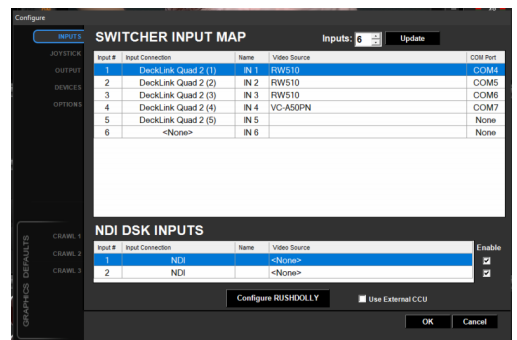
Configure

INPUTS
JOYSTICK
OUTPUT
DEVICES
OPTIONS

SWITCHER INPUT MAP

Inputs: 6 Update

| Input # | Input Connection | Name | Video Source | COM Port |
|---|---|---|---|---|
| 1 | DeckLink Quad 2 (1) | IN 1 | RW510 | COM4 |
| 2 | DeckLink Quad 2 (2) | IN 2 | RW510 | COM5 |
| 3 | DeckLink Quad 2 (3) | IN 3 | RW510 | COM6 |
| 4 | DeckLink Quad 2 (4) | IN 4 | VC-A50PN | COM7 |
| 5 | DeckLink Quad 2 (5) | IN 5 | | None |
| 6 | <None> | IN 6 | | None |

GRAPHICS DEFAULTS
CRAWL 1
CRAWL 2
CRAWL 3

NDI DSK INPUTS

| Input # | Input Connection | Name | Video Source | Enable |
|---|---|---|---|---|
| 1 | NDI | | <None> | ☑ |
| 2 | NDI | | <None> | ☑ |

Configure RUSHDOLLY
Use External CCU

OK Cancel